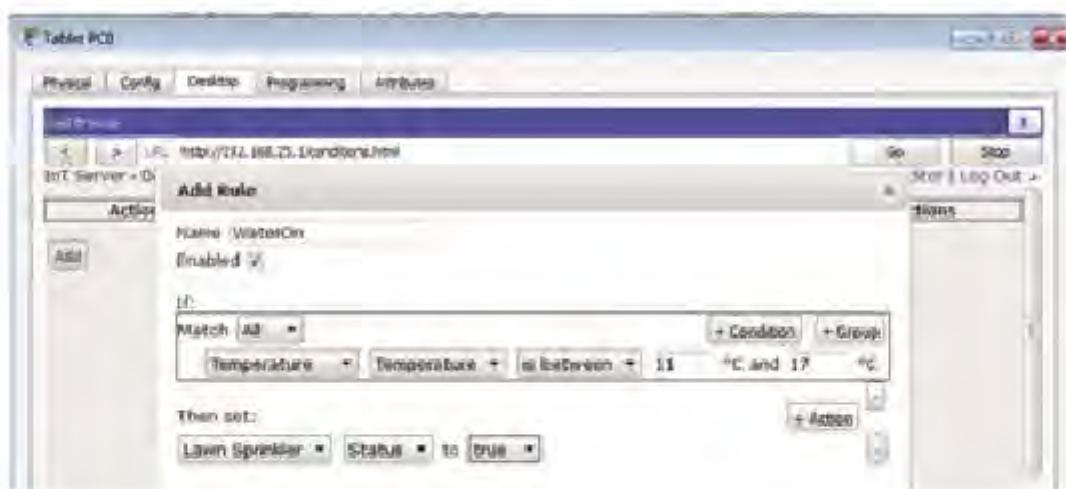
Tablet PC0

Physical Config Desktop Programming Attributes

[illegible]

< > URL http://172.168.25.1/conditions.html Go Stop

IoT Server - D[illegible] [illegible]ster | Log Out >

Action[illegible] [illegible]tions

Add

Add Rule

Name WaterOn

Enabled ✓

If:

Match All ▾ + Condition + Group

Temperature ▾ Temperature ▾ is between ▾ 11 °C and 17 °C

Then set: + Action

Lawn Sprinkler ▾ Status ▾ to true ▾